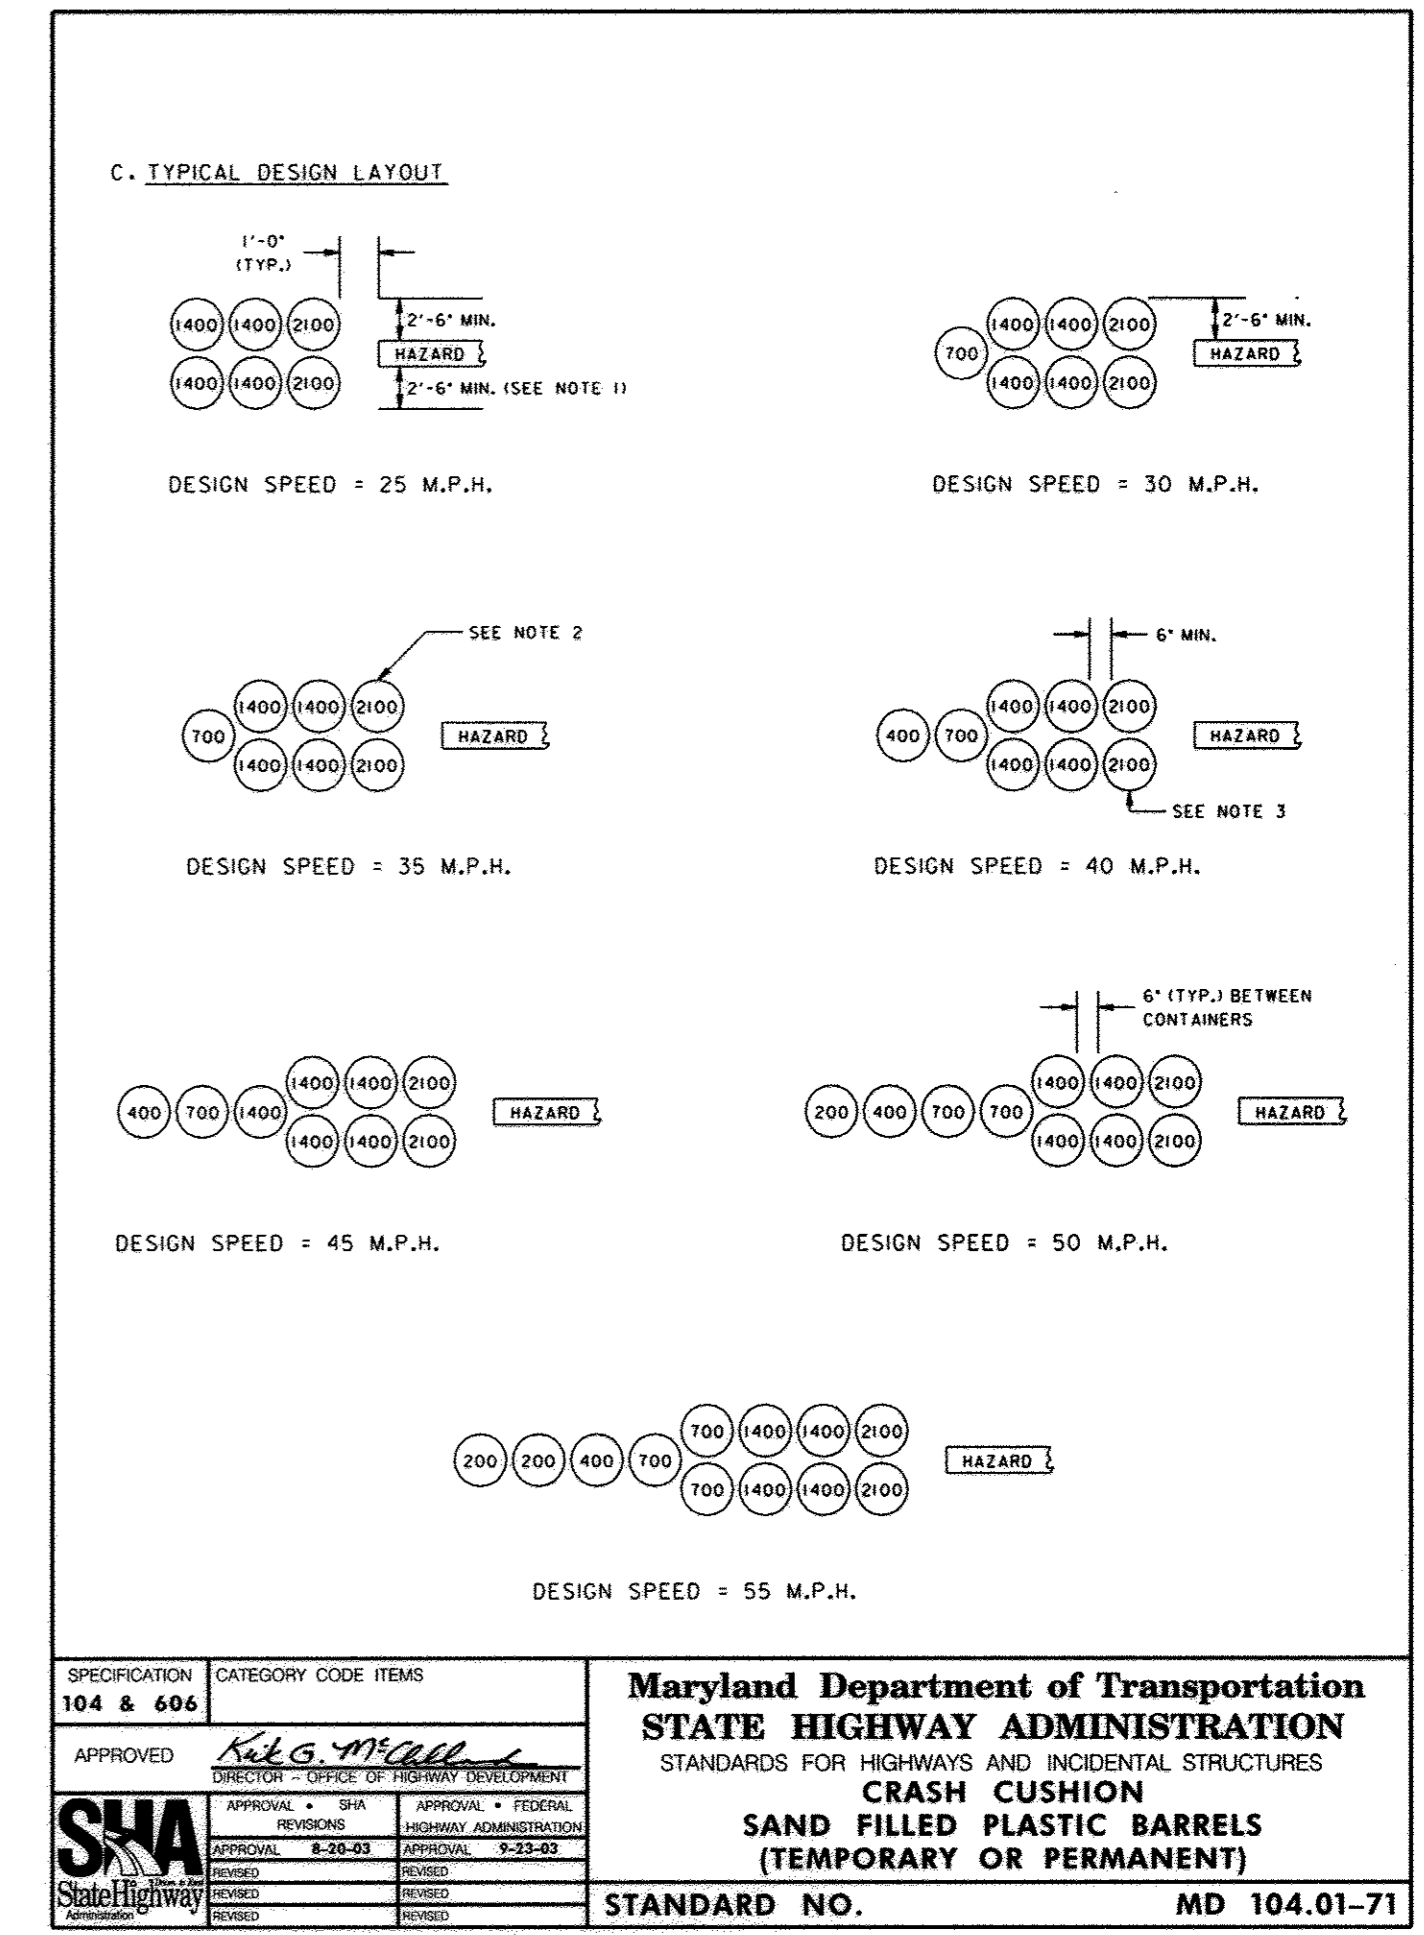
C. TYPICAL DESIGN LAYOUT

1'-0" (TYP.)

1400 1400 2100
1400 1400 2100

2'-6" MIN.
HAZARD
2'-6" MIN. (SEE NOTE 1)

DESIGN SPEED = 25 M.P.H.

700 1400 1400 2100
1400 1400 2100

2'-6" MIN.
HAZARD

DESIGN SPEED = 30 M.P.H.

SEE NOTE 2

700 1400 1400 2100
1400 1400 2100

HAZARD

DESIGN SPEED = 35 M.P.H.

6" MIN.

400 700 1400 1400 2100
1400 1400 2100

HAZARD

SEE NOTE 3

DESIGN SPEED = 40 M.P.H.

400 700 1400 1400 1400 2100
1400 1400 2100

HAZARD

DESIGN SPEED = 45 M.P.H.

6" (TYP.) BETWEEN CONTAINERS

200 400 700 700 1400 1400 2100
1400 1400 2100

HAZARD

DESIGN SPEED = 50 M.P.H.

200 200 400 700 700 1400 1400 2100
700 1400 1400 2100

HAZARD

DESIGN SPEED = 55 M.P.H.

| SPECIFICATION 104 & 606 | CATEGORY CODE ITEMS | |
|---|---|---|
| APPROVED | Kirk G. McClelland DIRECTOR - OFFICE OF HIGHWAY DEVELOPMENT | |
| SHA StateHighway Administration | APPROVAL • SHA REVISIONS | APPROVAL • FEDERAL HIGHWAY ADMINISTRATION |
| | APPROVAL 8-20-03 | APPROVAL 9-23-03 |
| | REVISED | REVISED |
| | REVISED | REVISED |
| | REVISED | REVISED |

Maryland Department of Transportation
STATE HIGHWAY ADMINISTRATION
STANDARDS FOR HIGHWAYS AND INCIDENTAL STRUCTURES
CRASH CUSHION
SAND FILLED PLASTIC BARRELS
(TEMPORARY OR PERMANENT)

STANDARD NO. MD 104.01-71